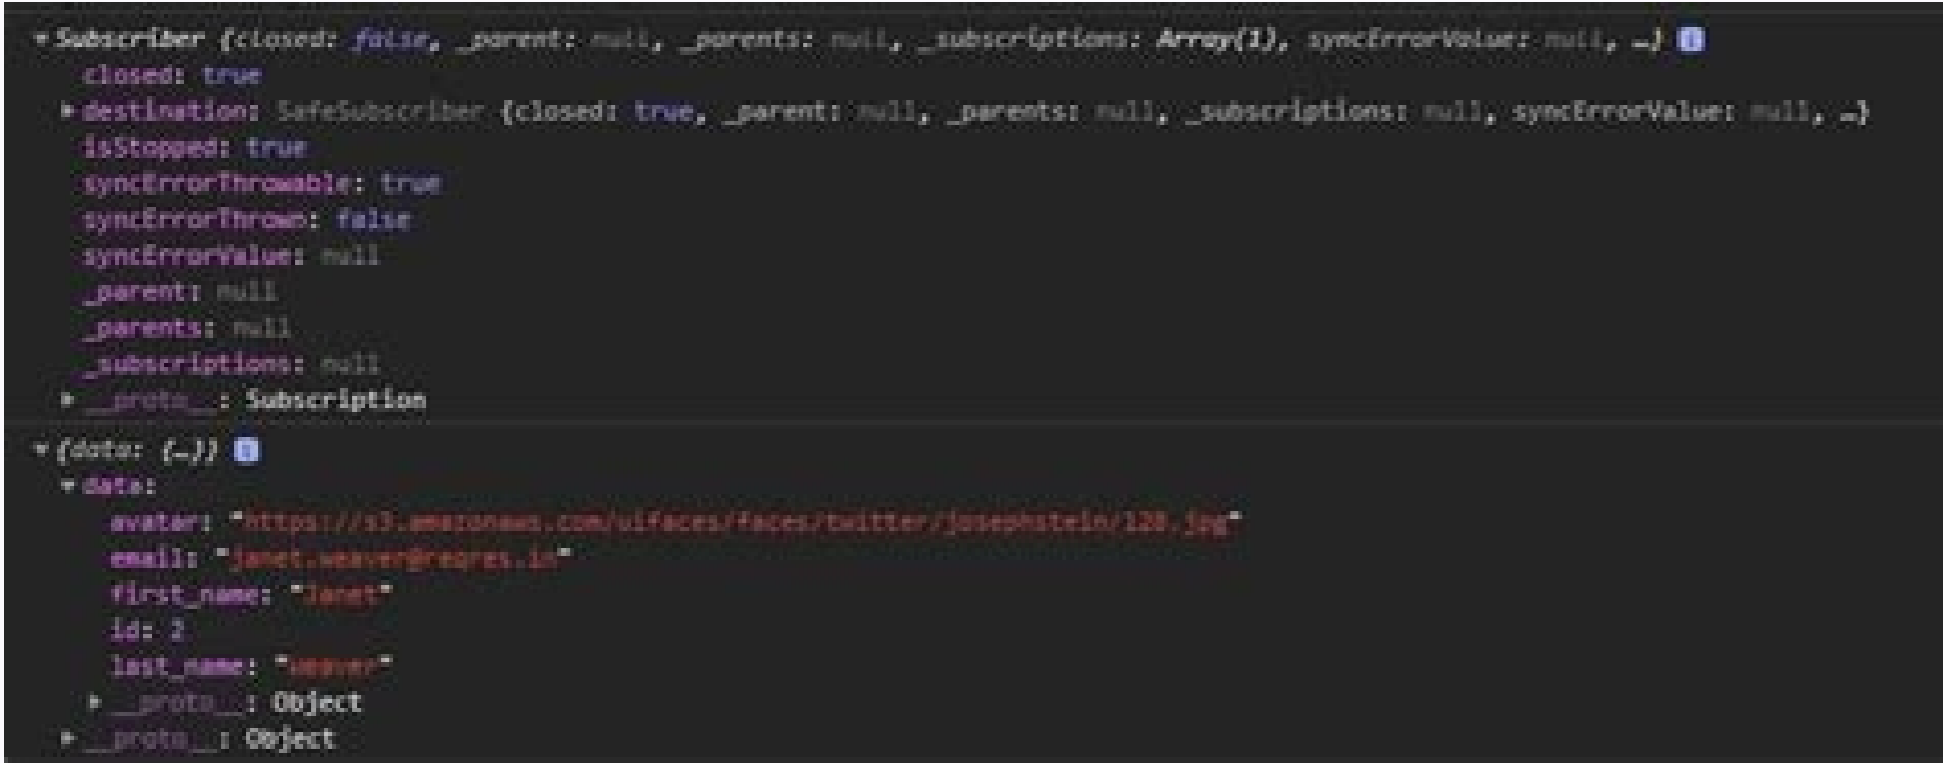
▾ Subscriber {closed: false, _parent: null, _parents: null, _subscriptions: Array(1), syncErrorValue: null, …} i
closed: true
▸ destination: SafeSubscriber {closed: true, _parent: null, _parents: null, _subscriptions: null, syncErrorValue: null, …}
isStopped: true
syncErrorThrowable: true
syncErrorThrown: false
syncErrorValue: null
_parent: null
_parents: null
_subscriptions: null
▸ __proto__: Subscription
▾ {data: {…}} i
▾ data:
avatar: "https://s3.amazonaws.com/uifaces/faces/twitter/josephstein/128.jpg"
email: "janet.weaver@reqres.in"
first_name: "Janet"
id: 2
last_name: "Weaver"
▸ __proto__: Object
▸ __proto__: Object